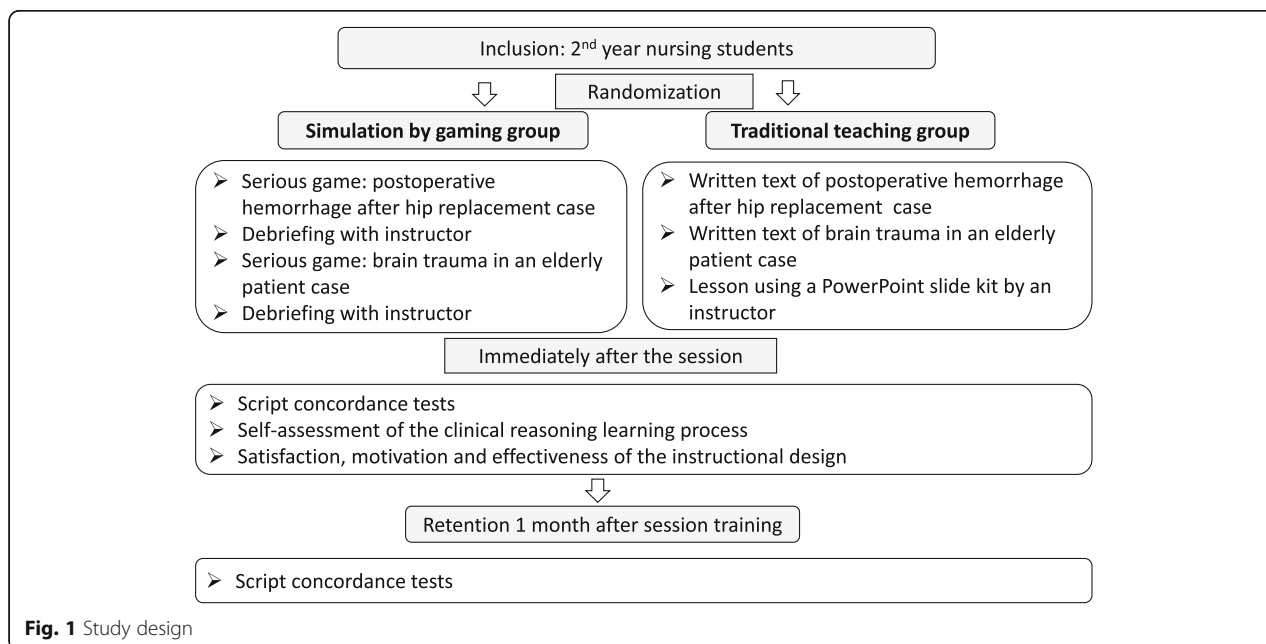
Inclusion: 2$^{nd}$ year nursing students

Randomization

**Simulation by gaming group**

➢ Serious game: postoperative hemorrhage after hip replacement case
➢ Debriefing with instructor
➢ Serious game: brain trauma in an elderly patient case
➢ Debriefing with instructor

**Traditional teaching group**

➢ Written text of postoperative hemorrhage after hip replacement case
➢ Written text of brain trauma in an elderly patient case
➢ Lesson using a PowerPoint slide kit by an instructor

Immediately after the session

➢ Script concordance tests
➢ Self-assessment of the clinical reasoning learning process
➢ Satisfaction, motivation and effectiveness of the instructional design

Retention 1 month after session training

➢ Script concordance tests

**Fig. 1** Study design